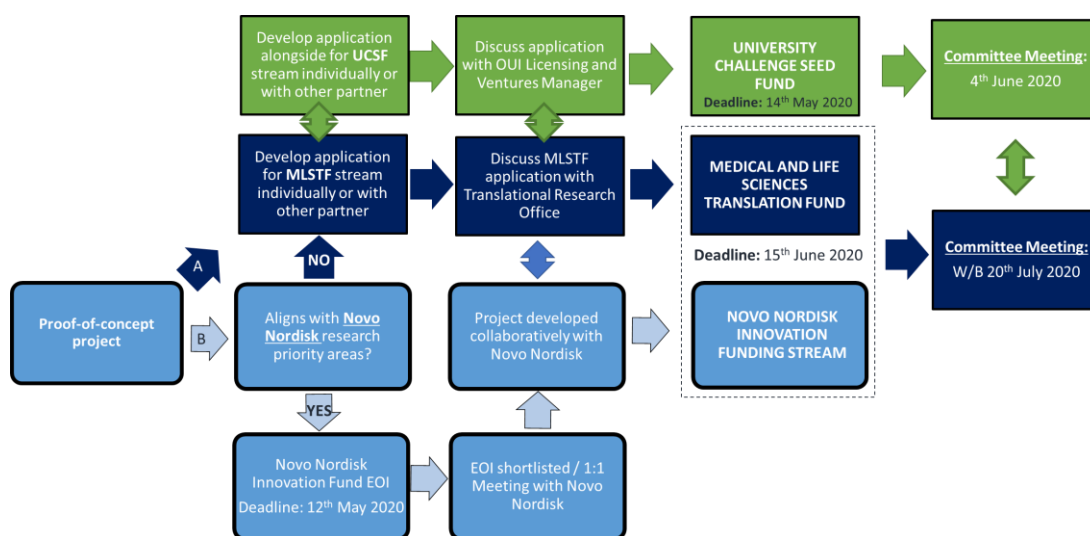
Develop application alongside for **UCSF** stream individually or with other partner

Discuss application with OUI Licensing and Ventures Manager

**UNIVERSITY CHALLENGE SEED FUND**
**Deadline:** $14^{th}$ May 2020

**Committee Meeting:**
$4^{th}$ June 2020

Develop application for **MLSTF** stream individually or with other partner

Discuss MLSTF application with Translational Research Office

**MEDICAL AND LIFE SCIENCES TRANSLATION FUND**

**Deadline:** $15^{th}$ June 2020

**Committee Meeting:**
W/B $20^{th}$ July 2020

A

NO

**Proof-of-concept project**

B

Aligns with **Novo Nordisk** research priority areas?

Project developed collaboratively with Novo Nordisk

**NOVO NORDISK INNOVATION FUNDING STREAM**

YES

Novo Nordisk Innovation Fund EOI
Deadline: $12^{th}$ May 2020

EOI shortlisted / 1:1 Meeting with Novo Nordisk